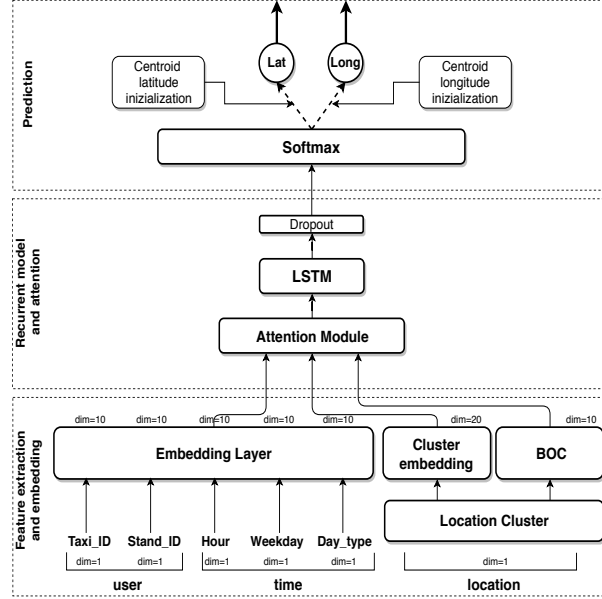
Prediction

Centroid latitude inizialization

Lat

Long

Centroid longitude inizialization

Softmax

Recurrent model and attention

Dropout

LSTM

Attention Module

Feature extraction and embedding

dim=10 dim=10 dim=10 dim=10 dim=10 dim=20 dim=10

Embedding Layer

Cluster embedding

BOC

Location Cluster

Taxi_ID

Stand_ID

Hour

Weekday

Day_type

dim=1 dim=1 dim=1 dim=1 dim=1 dim=1

user

time

location